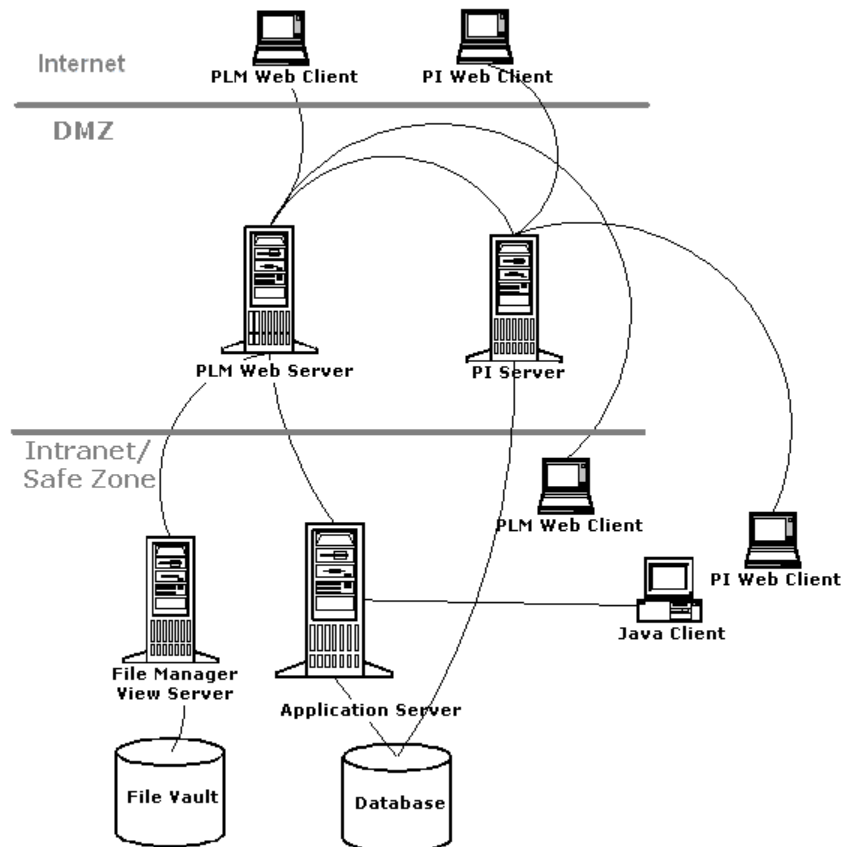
Internet

PLM Web Client

PI Web Client

DMZ

PLM Web Server

PI Server

Intranet/ Safe Zone

PLM Web Client

PI Web Client

Java Client

File Manager View Server

Application Server

File Vault

Database